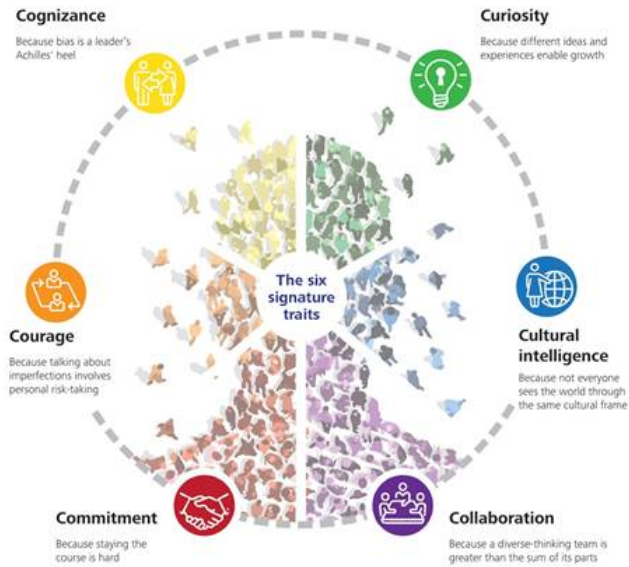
Cognizance
Because bias is a leader's Achilles' heel

Curiosity
Because different ideas and experiences enable growth

The six signature traits

Courage
Because talking about imperfections involves personal risk-taking

Cultural intelligence
Because not everyone sees the world through the same cultural frame

Commitment
Because staying the course is hard

Collaboration
Because a diverse-thinking team is greater than the sum of its parts